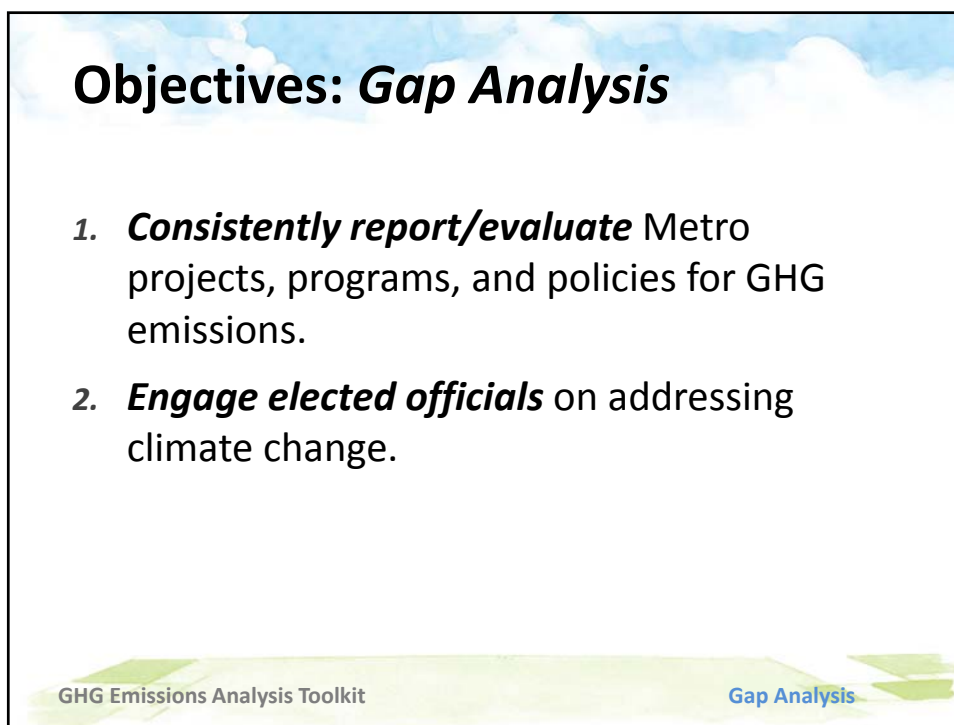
Objectives: Gap Analysis

1. Consistently report/evaluate Metro projects, programs, and policies for GHG emissions.

2. Engage elected officials on addressing climate change.

GHG Emissions Analysis Toolkit

Gap Analysis